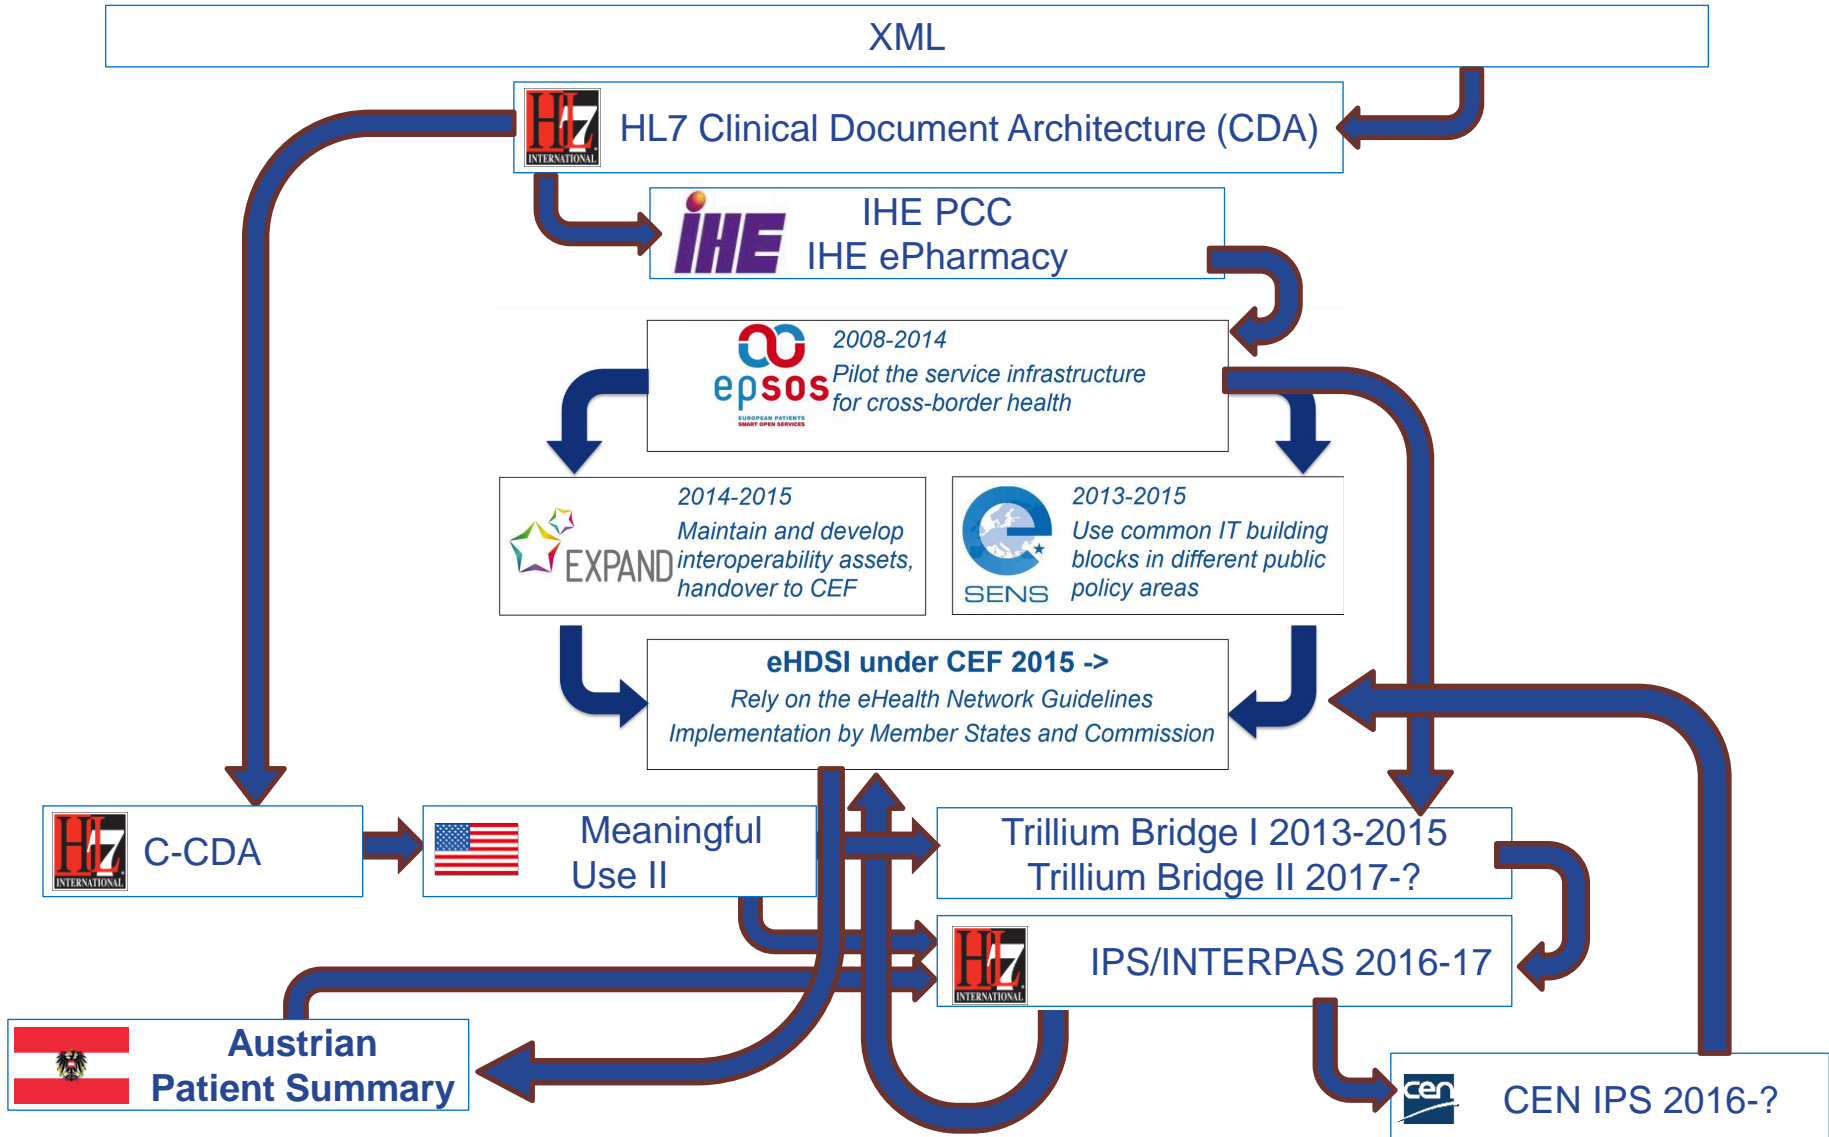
XML

HL7 INTERNATIONAL HL7 Clinical Document Architecture (CDA)

IHE IHE PCC
IHE ePharmacy

epsos EUROPEAN PATIENTS SMART OPEN SERVICES 2008-2014
Pilot the service infrastructure for cross-border health

EXPAND 2014-2015
Maintain and develop interoperability assets, handover to CEF

SENS 2013-2015
Use common IT building blocks in different public policy areas

eHDSI under CEF 2015 ->
Rely on the eHealth Network Guidelines
Implementation by Member States and Commission

HL7 INTERNATIONAL C-CDA

Meaningful Use II

Trillium Bridge I 2013-2015
Trillium Bridge II 2017-?

HL7 INTERNATIONAL IPS/INTERPAS 2016-17

Austrian Patient Summary

cen CEN IPS 2016-?